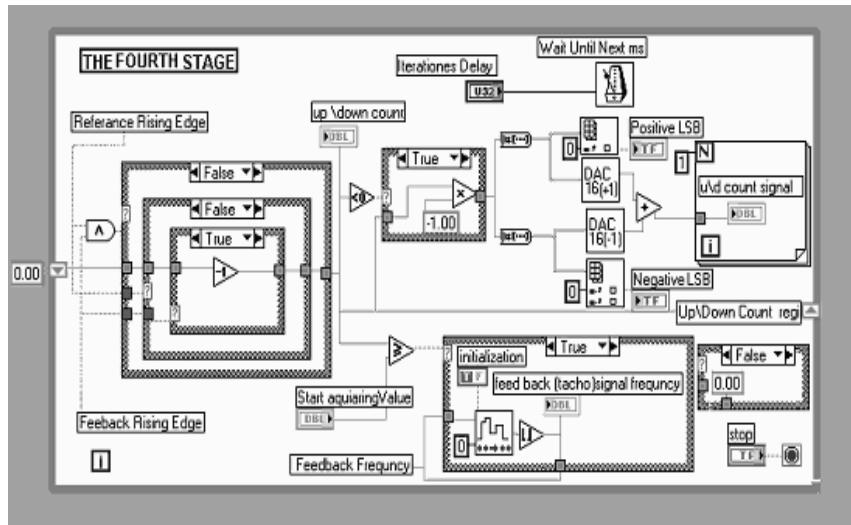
THE FOURTH STAGE

Iterationes Delay

U32

Wait Until Next ms

Referance Rising Edge

up \down count

DBL

False

False

True

True

-1.00

0

Positive LSB

TF

1

N

DAC 16(+1)

u\d count signal

DBL

DAC 16(-1)

i

0

Negative LSB

TF

Up\Down Count regi

0.00

initialization

TF

True

False

feed back (tacho)signal frequncy

DBL

0.00

Start aquiaringValue

DBL

0

Feeback Rising Edge

i

stop

TF

Feedback Frequncy